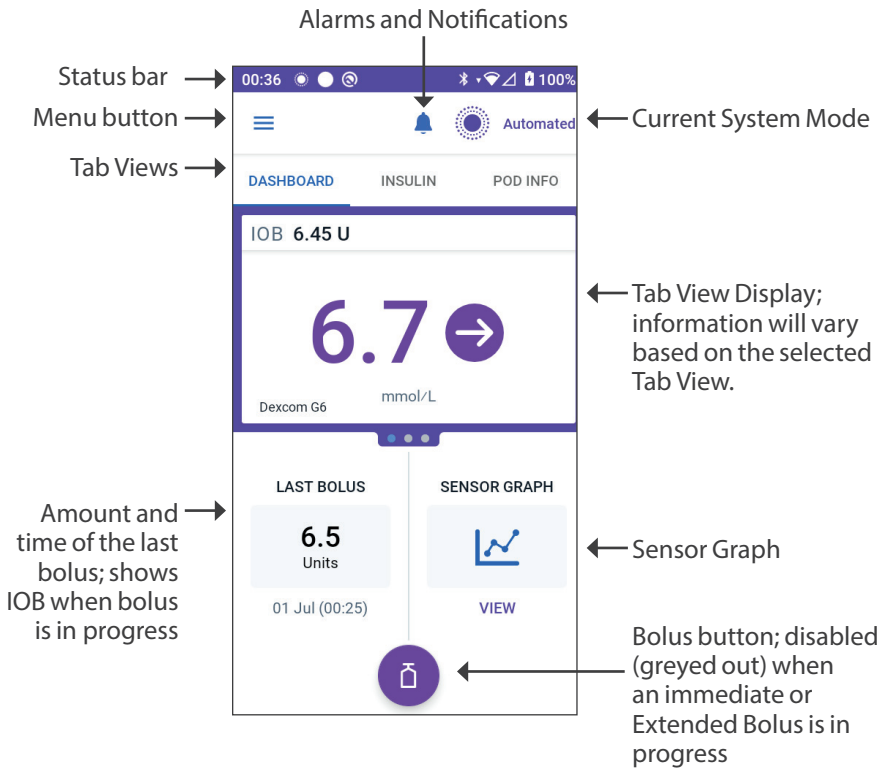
Alarms and Notifications

Status bar

00:36 100%

Menu button

Automated

Current System Mode

Tab Views

DASHBOARD INSULIN POD INFO

IOB 6.45 U

6.7

Dexcom G6

mmol/L

Tab View Display; information will vary based on the selected Tab View.

LAST BOLUS

6.5
Units

01 Jul (00:25)

SENSOR GRAPH

VIEW

Amount and time of the last bolus; shows IOB when bolus is in progress

Sensor Graph

Bolus button; disabled (greyed out) when an immediate or Extended Bolus is in progress